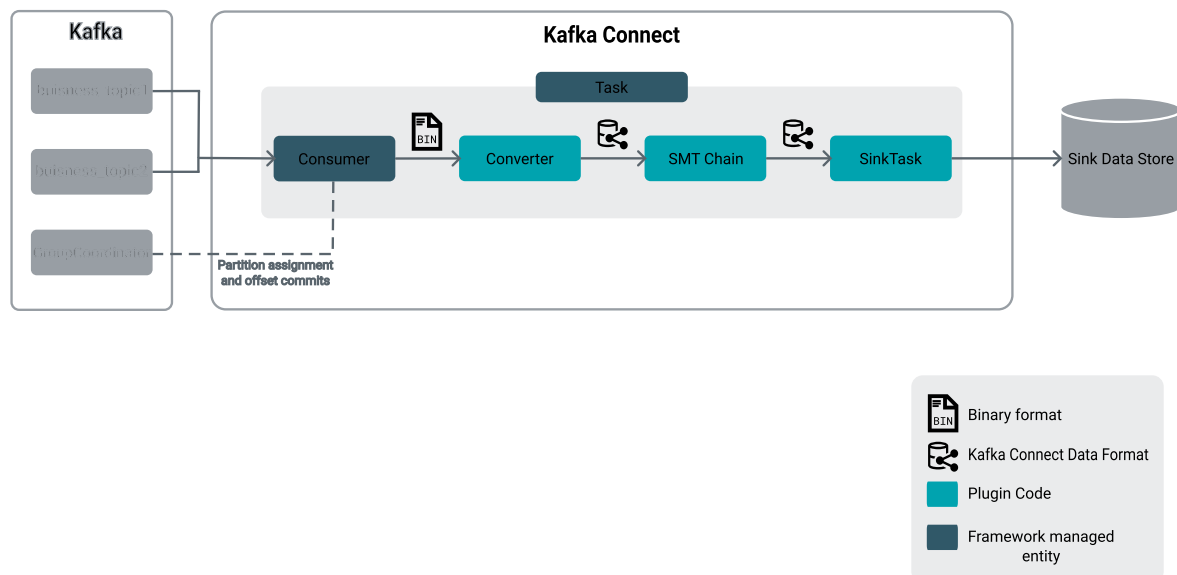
Kafka

business_topic1

business_topic2

GroupCoordinator

Kafka Connect

Task

Consumer

BIN

Converter

SMT Chain

SinkTask

Sink Data Store

Partition assignment and offset commits

BIN

Binary format

Kafka Connect Data Format

Plugin Code

Framework managed entity